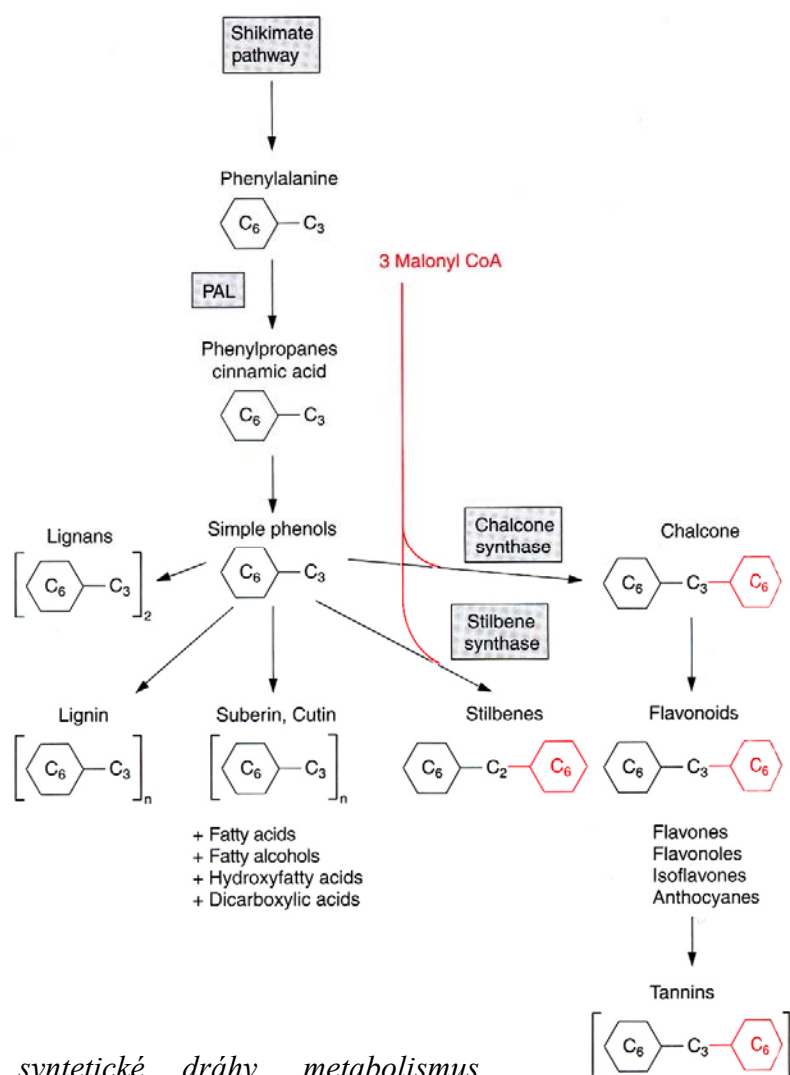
Shikimate pathway

Phenylalanine

$C_6$ — $C_3$

PAL

3 Malonyl CoA

Phenylpropanes cinnamic acid

$C_6$ — $C_3$

Lignans

$[C_6 — C_3]_2$

Simple phenols

$C_6$ — $C_3$

Chalcone synthase

Chalcone

$C_6$ — $C_3$ — $C_6$

Stilbene synthase

Lignin

$[C_6 — C_3]_n$

Suberin, Cutin

$[C_6 — C_3]_n$

+ Fatty acids
+ Fatty alcohols
+ Hydroxyfatty acids
+ Dicarboxylic acids

Stilbenes

$C_6$ — $C_2$ — $C_6$

Flavonoids

$C_6$ — $C_3$ — $C_6$

Flavones
Flavonoles
Isoflavones
Anthocyanes

Tannins

$[C_6 — C_3 — C_6$ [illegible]

syntetické dráhy metabolismus